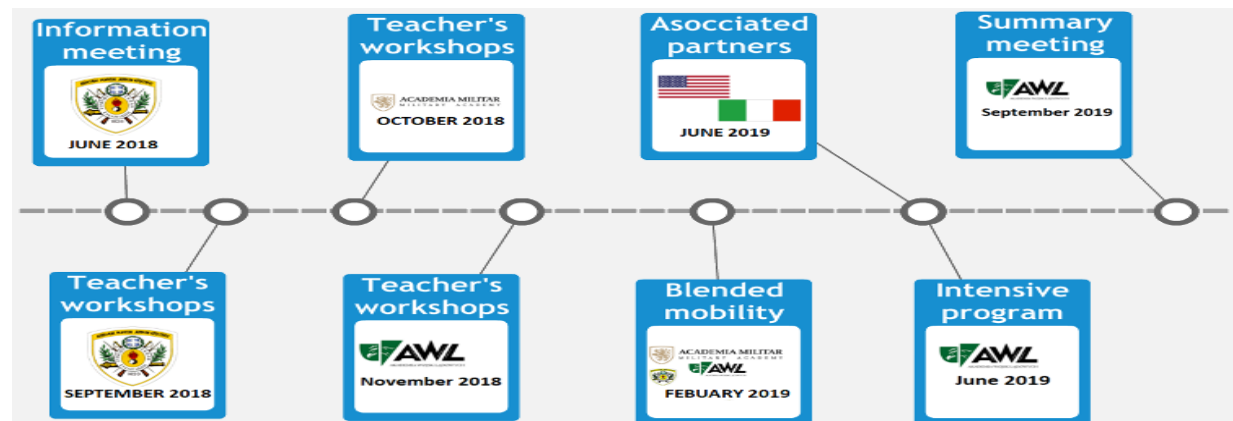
Information meeting

JUNE 2018

Teacher's workshops

ACADEMIA MILITAR

OCTOBER 2018

Asocciated partners

JUNE 2019

Summary meeting

AWL

September 2019

Teacher's workshops

SEPTEMBER 2018

Teacher's workshops

AWL

November 2018

Blended mobility

ACADEMIA MILITAR MILITARY ACADEMY

AWL

FEBUARY 2019

Intensive program

AWL

June 2019